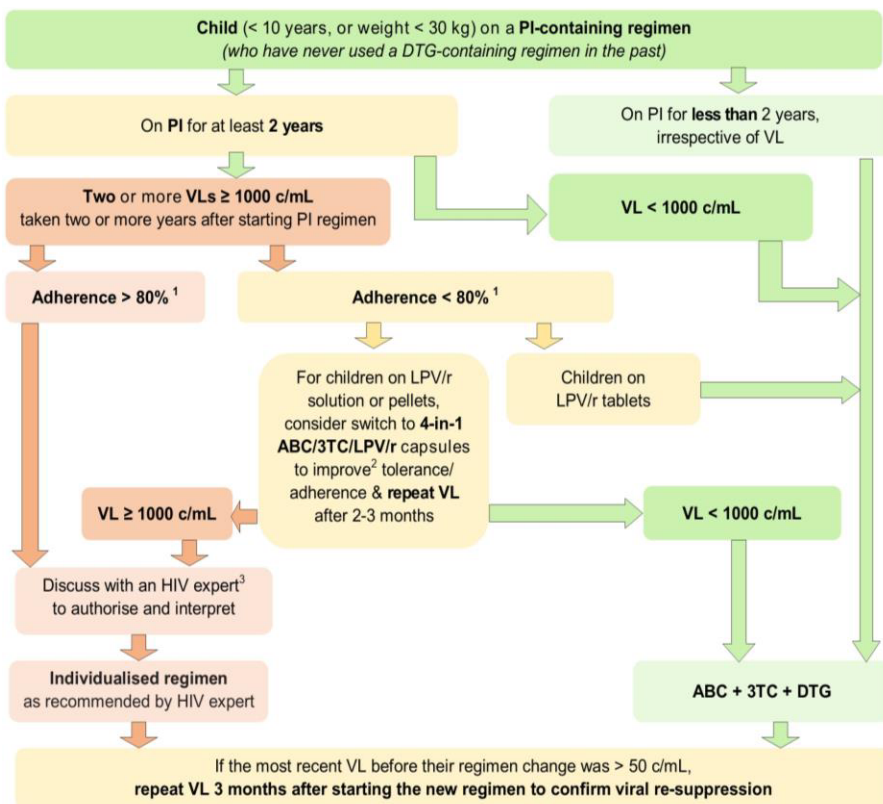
**Child** (< 10 years, or weight < 30 kg) on a **PI-containing regimen**
*(who have never used a DTG-containing regimen in the past)*

On **PI** for at least **2 years**

On PI for **less than** 2 years, irrespective of VL

**Two** or more **VLs ≥ 1000 c/mL** taken two or more years after starting PI regimen

**VL < 1000 c/mL**

**Adherence > 80%** $^1$

**Adherence < 80%** $^1$

For children on LPV/r solution or pellets, consider switch to **4-in-1 ABC/3TC/LPV/r** capsules to improve$^2$ tolerance/ adherence & **repeat VL** after 2-3 months

Children on LPV/r tablets

**VL ≥ 1000 c/mL**

**VL < 1000 c/mL**

Discuss with an HIV expert$^3$ to authorise and interpret

**Individualised regimen** as recommended by HIV expert

**ABC + 3TC + DTG**

If the most recent VL before their regimen change was > 50 c/mL, **repeat VL 3 months after starting the new regimen to confirm viral re-suppression**